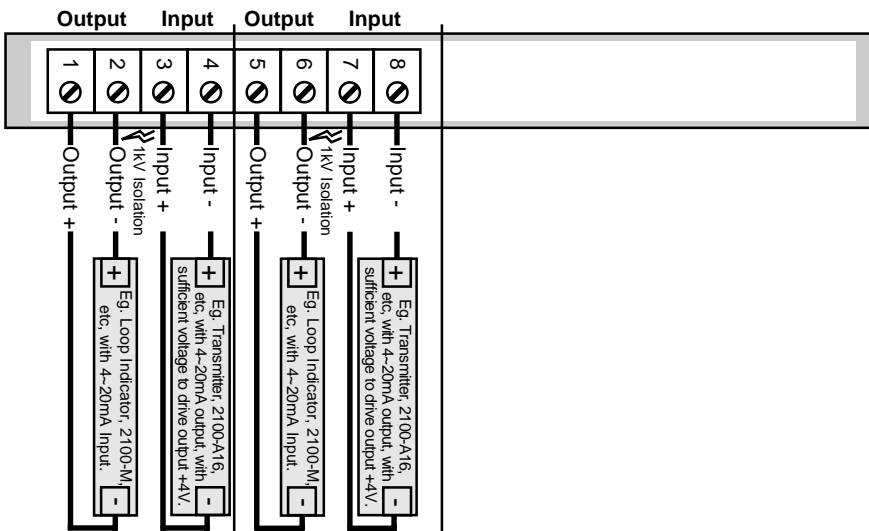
Output Input Output Input

1 2 3 4 5 6 7 8

Output +
Output -
1kV Isolation
Input +
Input -
Output +
Output -
1kV Isolation
Input +
Input -

+
Eg. Loop Indicator, 2100-M, etc, with 4~20mA Input.
-

+
Eg. Transmitter, 2100-A16, etc, with 4~20mA output, with sufficient voltage to drive output +4V.
-

+
Eg. Loop Indicator, 2100-M, etc, with 4~20mA Input.
-

+
Eg. Transmitter, 2100-A16, etc, with 4~20mA output, with sufficient voltage to drive output +4V.
-